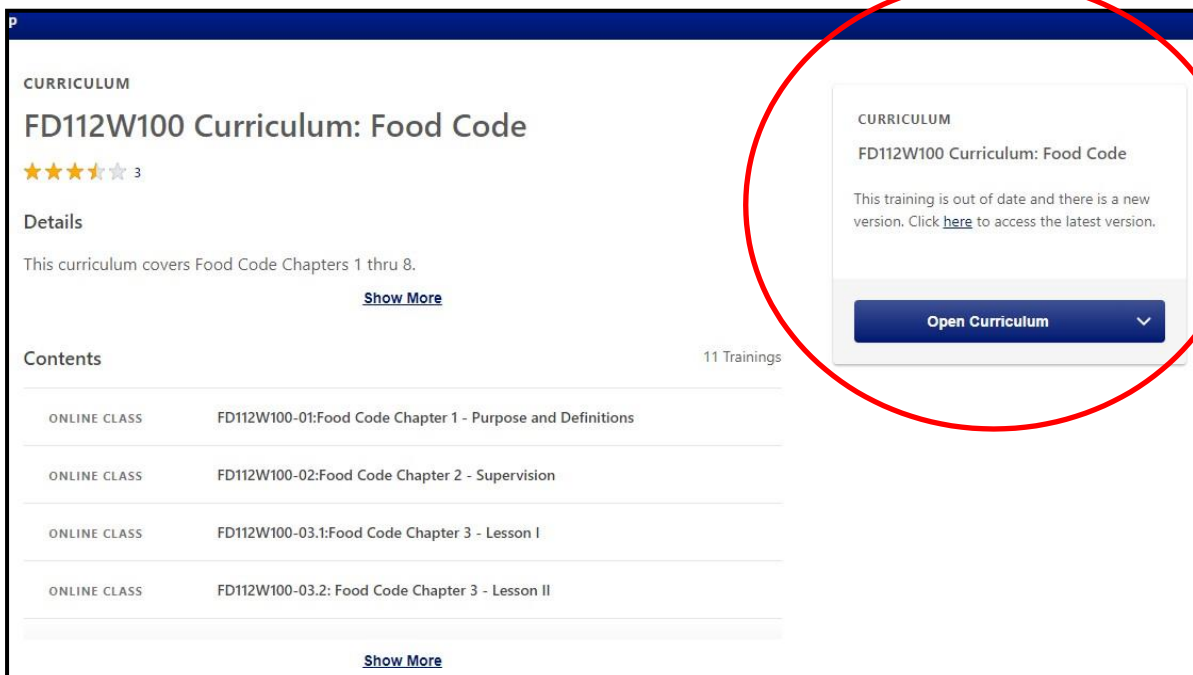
P

CURRICULUM

FD112W100 Curriculum: Food Code

3

Details

This curriculum covers Food Code Chapters 1 thru 8.

Show More

Contents

11 Trainings

| | |
|---|---|
| ONLINE CLASS | FD112W100-01:Food Code Chapter 1 - Purpose and Definitions |
| ONLINE CLASS | FD112W100-02:Food Code Chapter 2 - Supervision |
| ONLINE CLASS | FD112W100-03.1:Food Code Chapter 3 - Lesson I |
| ONLINE CLASS | FD112W100-03.2: Food Code Chapter 3 - Lesson II |

Show More

CURRICULUM

FD112W100 Curriculum: Food Code

This training is out of date and there is a new version. Click here to access the latest version.

Open Curriculum